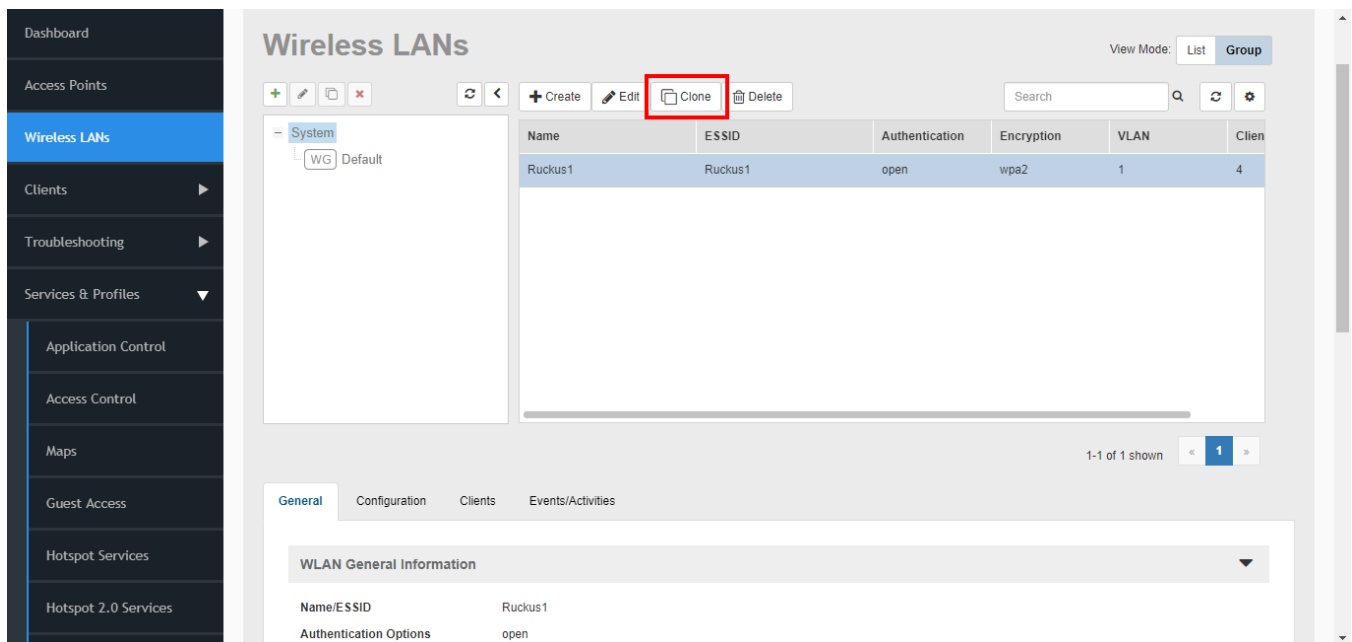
Dashboard
Access Points
Wireless LANs
Clients
Troubleshooting
Services & Profiles
Application Control
Access Control
Maps
Guest Access
Hotspot Services
Hotspot 2.0 Services

Wireless LANs

View Mode: List Group

− System
WG Default

Create Edit Clone Delete

Search

| Name | ESSID | Authentication | Encryption | VLAN | Clien |
|---|---|---|---|---|---|
| Ruckus1 | Ruckus1 | open | wpa2 | 1 | 4 |

1-1 of 1 shown « 1 »

General Configuration Clients Events/Activities

WLAN General Information

Name/ESSID Ruckus1
Authentication Options open